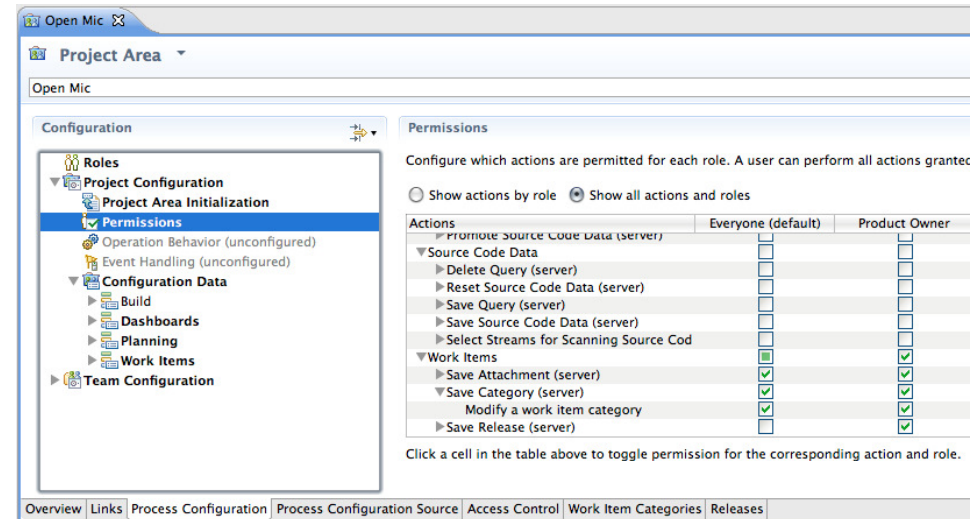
Open Mic

Project Area

Open Mic

Configuration

Roles
Project Configuration
Project Area Initialization
Permissions
Operation Behavior (unconfigured)
Event Handling (unconfigured)
Configuration Data
Build
Dashboards
Planning
Work Items
Team Configuration

Permissions

Configure which actions are permitted for each role. A user can perform all actions granted

Show actions by role Show all actions and roles

| Actions | Everyone (default) | Product Owner |
|---|---|---|
| Promote Source Code Data (server) | | |
| Source Code Data | | |
| Delete Query (server) | | |
| Reset Source Code Data (server) | | |
| Save Query (server) | | |
| Save Source Code Data (server) | | |
| Select Streams for Scanning Source Cod | | |
| Work Items | | ✓ |
| Save Attachment (server) | ✓ | ✓ |
| Save Category (server) | ✓ | ✓ |
| Modify a work item category | ✓ | ✓ |
| Save Release (server) | | ✓ |

Click a cell in the table above to toggle permission for the corresponding action and role.

Overview | Links | Process Configuration | Process Configuration Source | Access Control | Work Item Categories | Releases